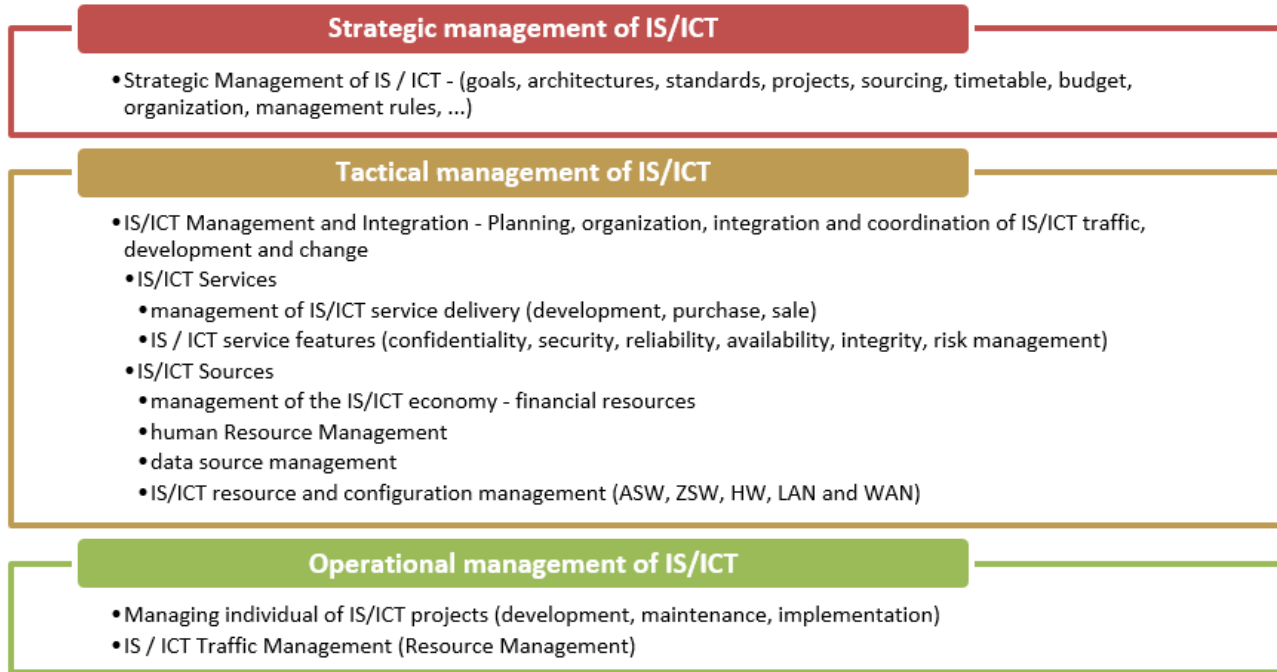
Strategic management of IS/ICT

• Strategic Management of IS / ICT - (goals, architectures, standards, projects, sourcing, timetable, budget, organization, management rules, ...)

Tactical management of IS/ICT

• IS/ICT Management and Integration - Planning, organization, integration and coordination of IS/ICT traffic, development and change
• IS/ICT Services
• management of IS/ICT service delivery (development, purchase, sale)
• IS / ICT service features (confidentiality, security, reliability, availability, integrity, risk management)
• IS/ICT Sources
• management of the IS/ICT economy - financial resources
• human Resource Management
• data source management
• IS/ICT resource and configuration management (ASW, ZSW, HW, LAN and WAN)

Operational management of IS/ICT

• Managing individual of IS/ICT projects (development, maintenance, implementation)
• IS / ICT Traffic Management (Resource Management)